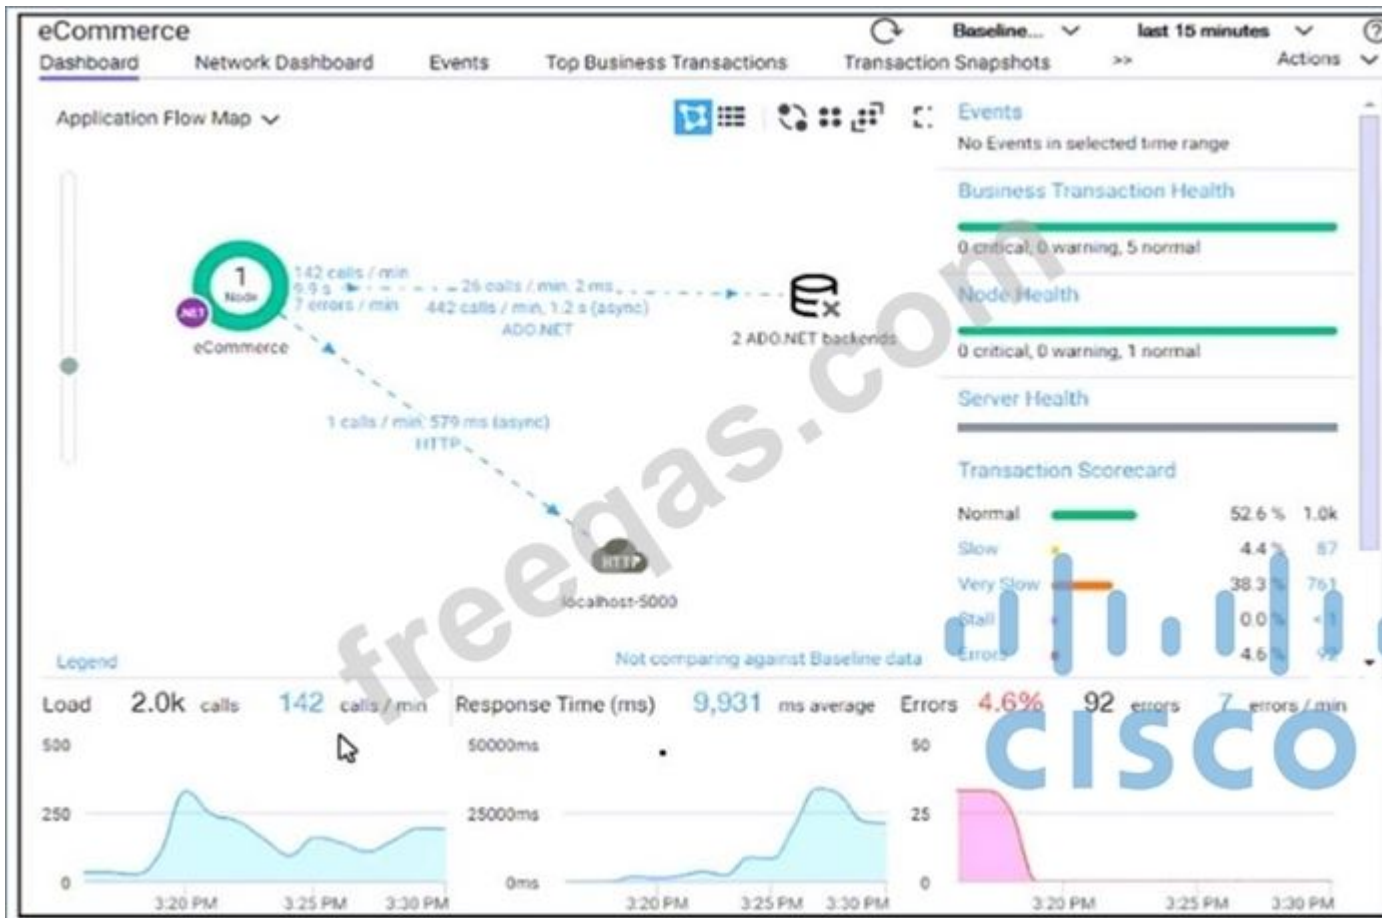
eCommerce

Baseline... last 15 minutes

Dashboard Network Dashboard Events Top Business Transactions Transaction Snapshots >> Actions

Application Flow Map

1 Node
.NET
eCommerce

142 calls / min
9.9 s
7 errors / min

26 calls / min, 2 ms
442 calls / min, 1.2 s (async)
ADO.NET

2 ADO.NET backends

1 calls / min, 579 ms (async)
HTTP

HTTP
localhost-5000

Legend

Not comparing against Baseline data

Events
No Events in selected time range

Business Transaction Health
0 critical, 0 warning, 5 normal

Node Health
0 critical, 0 warning, 1 normal

Server Health

Transaction Scorecard

| | | |
|---|---|---|
| Normal | 52.6 % | 1.0k |
| Slow | 4.4 % | 87 |
| Very Slow | 38.3 % | 761 |
| Stall | 0.0 % | <1 |
| Errors | 4.6 % | 92 |

Load 2.0k calls 142 calls / min
500
250
0
3:20 PM 3:25 PM 3:30 PM

Response Time (ms) 9,931 ms average
50000ms
25000ms
0ms
3:20 PM 3:25 PM 3:30 PM

Errors 4.6% 92 errors 7 errors / min
50
25
0
3:20 PM 3:25 PM 3:30 PM

freeqas.com

cisco